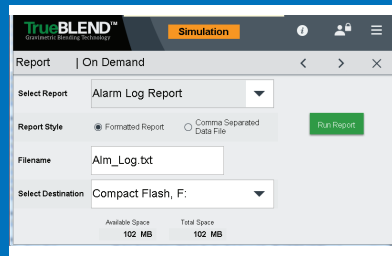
TrueBLEND™
Gravimetric Blending Technology
Simulation

Report | On Demand

Select Report
Alarm Log Report

Report Style
Formatted Report
Comma Separated Data File

Run Report

Filename
Alm_Log.txt

Select Destination
Compact Flash, F:

Available Space
102 MB
Total Space
102 MB